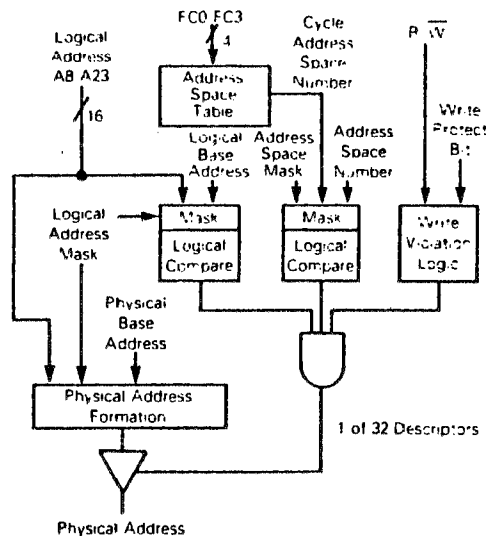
Logical Address A8 A23

16

FC0 FC3

4

Address Space Table

Cycle Address Space Number

$R/\overline{W}$

Write Protect Bit

Logical Base Address

Address Space Mask

Address Space Number

Logical Address Mask

Mask

Logical Compare

Mask

Logical Compare

Write Violation Logic

Physical Base Address

Physical Address Formation

1 of 32 Descriptors

Physical Address